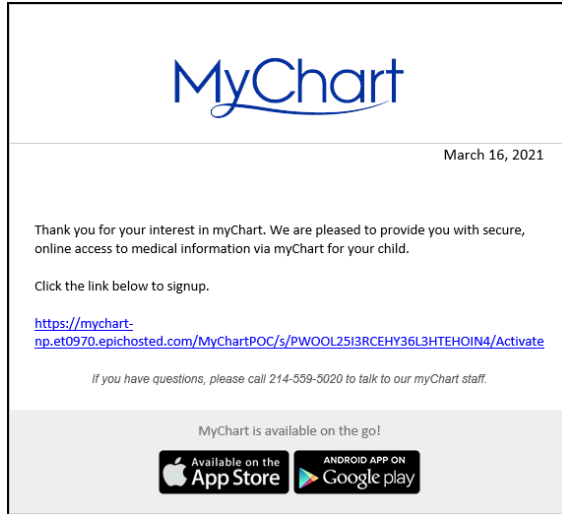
MyChart

March 16, 2021

Thank you for your interest in myChart. We are pleased to provide you with secure, online access to medical information via myChart for your child.

Click the link below to signup.

https://mychart-np.et0970.epichosted.com/MyChartPOC/s/PWOOL25I3RCEHY36L3HTEHOIN4/Activate

If you have questions, please call 214-559-5020 to talk to our myChart staff.

MyChart is available on the go!

Available on the App Store

ANDROID APP ON Google play